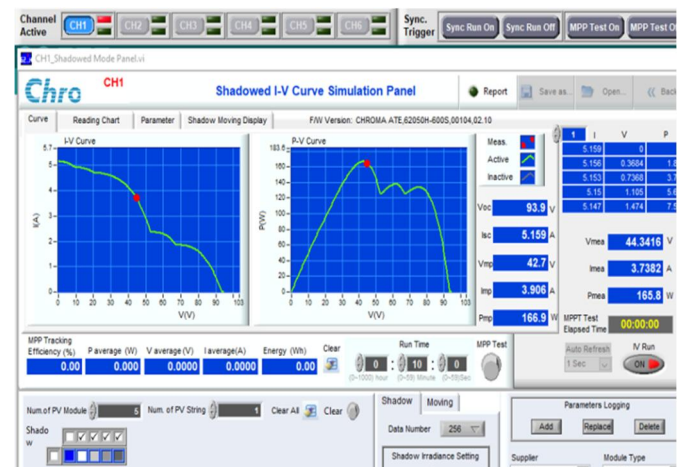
Channel Active CH1 CH2 CH3 CH4 CH5 CH6 Sync. Trigger Sync Run On Sync Run Off MPP Test On MPP Test O

CH1_Shadowed Mode Panel.vi

Chro CH1 Shadowed I-V Curve Simulation Panel Report Save as... Open... Back

Curve Reading Chart Parameter Shadow Moving Display F/W Version: CHROMA ATE,62050H-600S,00104,02.10

I-V Curve
5.7 5 4.5 4 3.5 3 2.5 2 1.5 1 0.5 0
I(A)
0 10 20 30 40 50 60 70 80 90 103
V(V)

P-V Curve
183.6 160 140 120 100 80 60 40 20 0
P(W)
0 10 20 30 40 50 60 70 80 90 103
V(V)

Meas. Active Inactive

Voc 93.9 V
Isc 5.159 A
Vmp 42.7 V
Imp 3.906 A
Pmp 166.9 W

| 1 | I | V | P |
|---|---|---|---|
| | 5.159 | 0 | 0 |
| | 5.156 | 0.3684 | 1.8 |
| | 5.153 | 0.7368 | 3.7 |
| | 5.15 | 1.105 | 5.6 |
| | 5.147 | 1.474 | 7.5 |

Vmea 44.3416 V
Imea 3.7382 A
Pmea 165.8 W
MPPT Test Elapsed Time 00:00:00

MPP Tracking Efficiency (%) 0.00 P average (W) 0.000 V average (V) 0.0000 I average(A) 0.0000 Energy (Wh) 0.00 Clear
Run Time 0 : 10 : 0 (0~1000) hour (0~59) Minute (0~59)Sec
MPP Test
Auto Refresh 1 Sec
IV Run ON

Num.of PV Module 5 Num. of PV String 1 Clear All Clear
Shado w
Shadow Moving
Data Number 256
Shadow Irradiance Setting
Parameters Logging
Add Replace Delete
Supplier Module Type